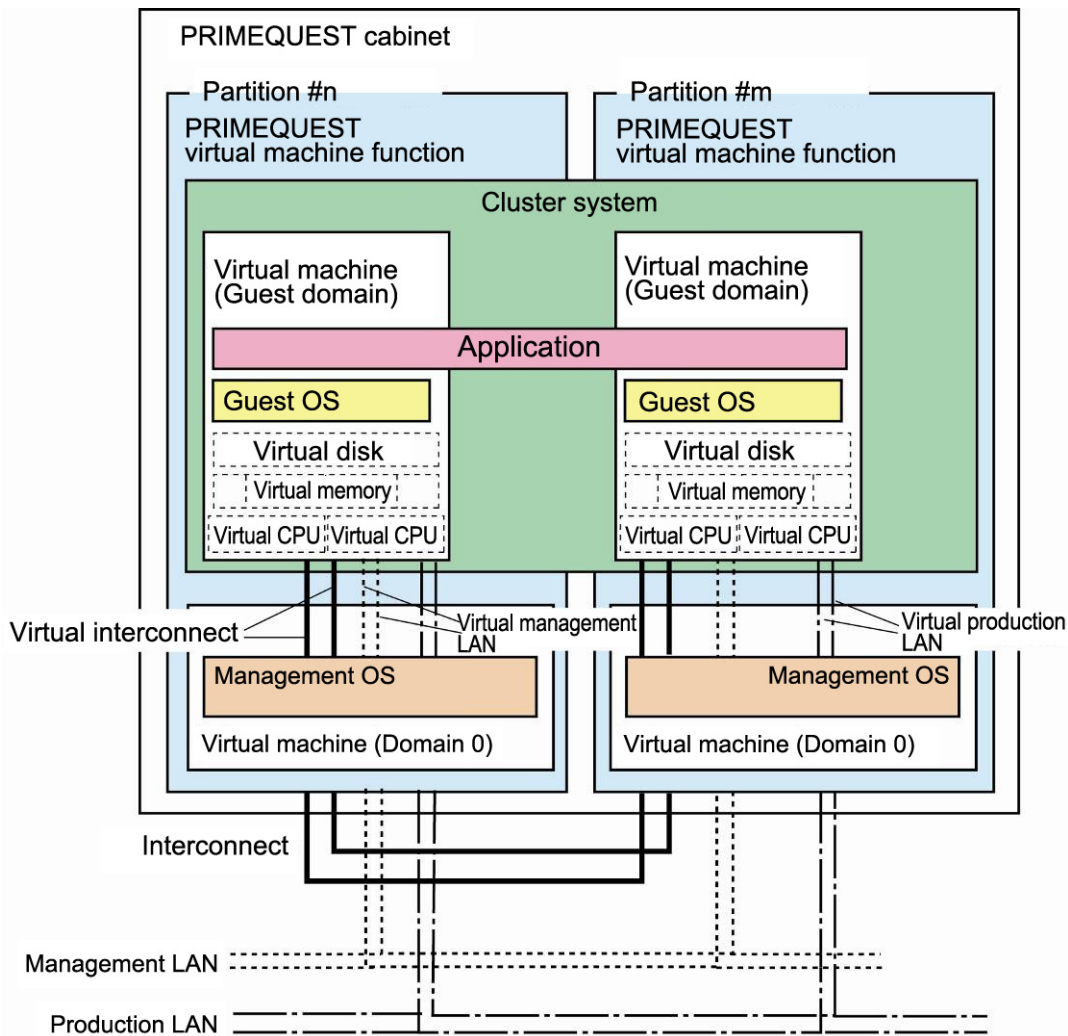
PRIMEQUEST cabinet

Partition #n

PRIMEQUEST virtual machine function

Partition #m

PRIMEQUEST virtual machine function

Cluster system

Virtual machine (Guest domain)

Virtual machine (Guest domain)

Application

Guest OS

Guest OS

Virtual disk

Virtual memory

Virtual CPU

Virtual CPU

Virtual disk

Virtual memory

Virtual CPU

Virtual CPU

Virtual interconnect

Virtual management LAN

Virtual production LAN

Management OS

Management OS

Virtual machine (Domain 0)

Virtual machine (Domain 0)

Interconnect

Management LAN

Production LAN